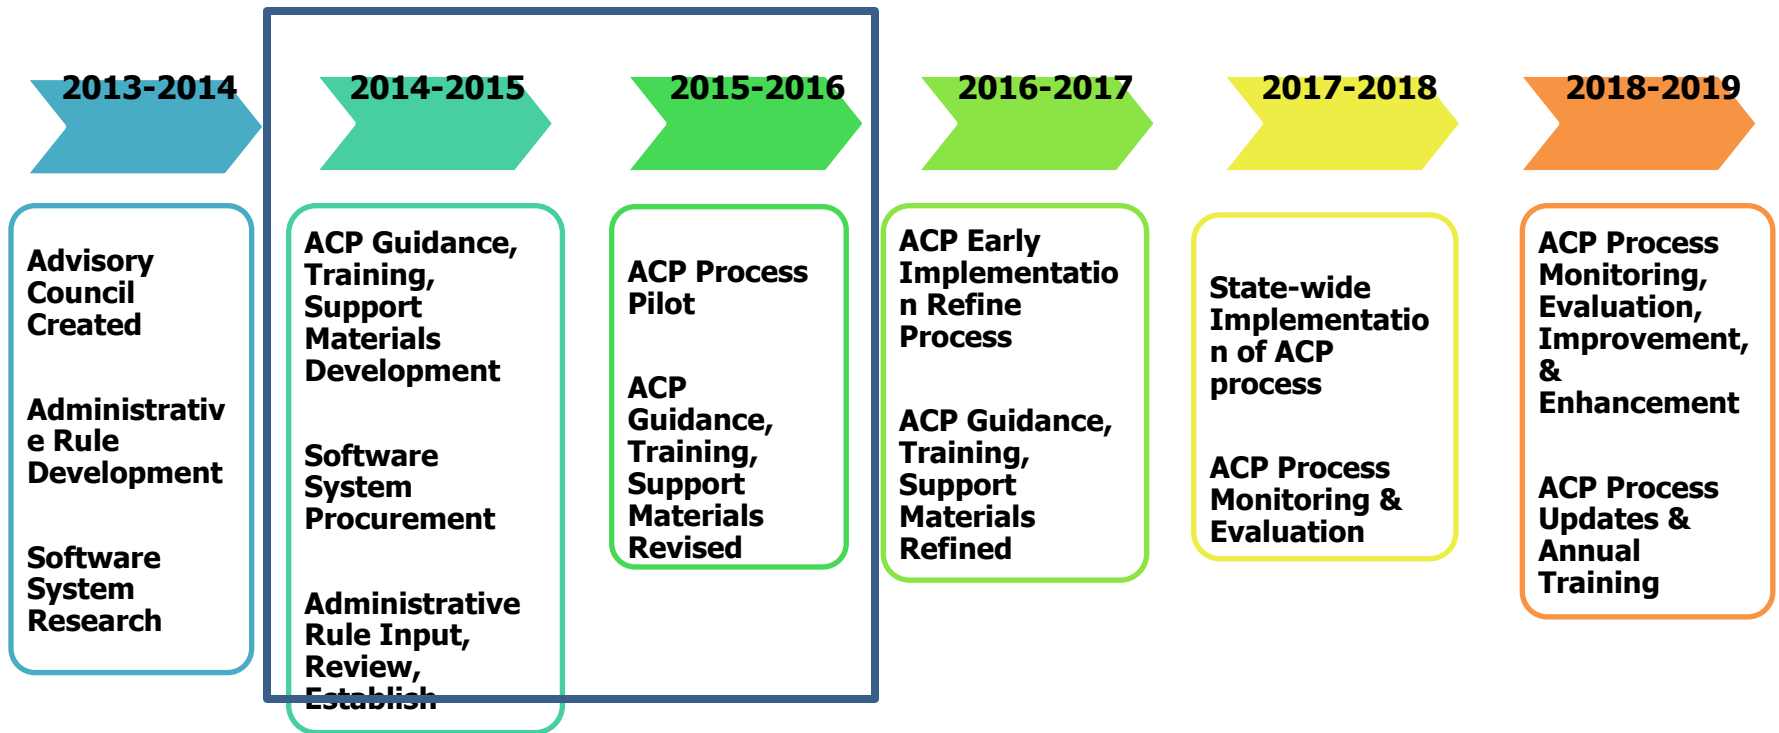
2013-2014

Advisory Council Created

Administrativ e Rule Development

Software System Research

2014-2015

ACP Guidance, Training, Support Materials Development

Software System Procurement

Administrative Rule Input, Review, Establish

2015-2016

ACP Process Pilot

ACP Guidance, Training, Support Materials Revised

2016-2017

ACP Early Implementatio n Refine Process

ACP Guidance, Training, Support Materials Refined

2017-2018

State-wide Implementatio n of ACP process

ACP Process Monitoring & Evaluation

2018-2019

ACP Process Monitoring, Evaluation, Improvement, & Enhancement

ACP Process Updates & Annual Training